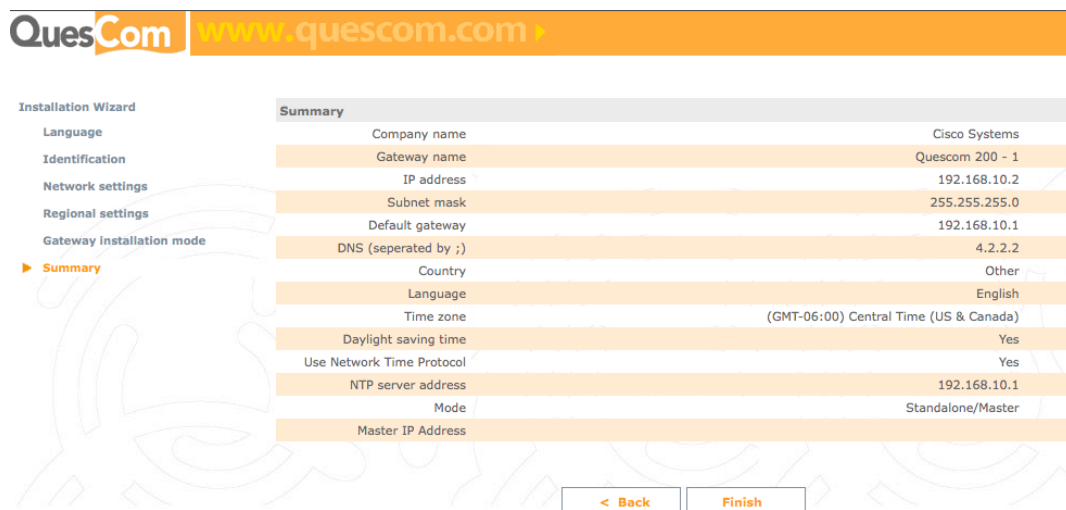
QuesCom www.quescom.com

Installation Wizard
Language
Identification
Network settings
Regional settings
Gateway installation mode
Summary

| Summary | |
|---|---|
| Company name | Cisco Systems |
| Gateway name | Quescom 200 - 1 |
| IP address | 192.168.10.2 |
| Subnet mask | 255.255.255.0 |
| Default gateway | 192.168.10.1 |
| DNS (seperated by ;) | 4.2.2.2 |
| Country | Other |
| Language | English |
| Time zone | (GMT-06:00) Central Time (US & Canada) |
| Daylight saving time | Yes |
| Use Network Time Protocol | Yes |
| NTP server address | 192.168.10.1 |
| Mode | Standalone/Master |
| Master IP Address | |

< Back
Finish